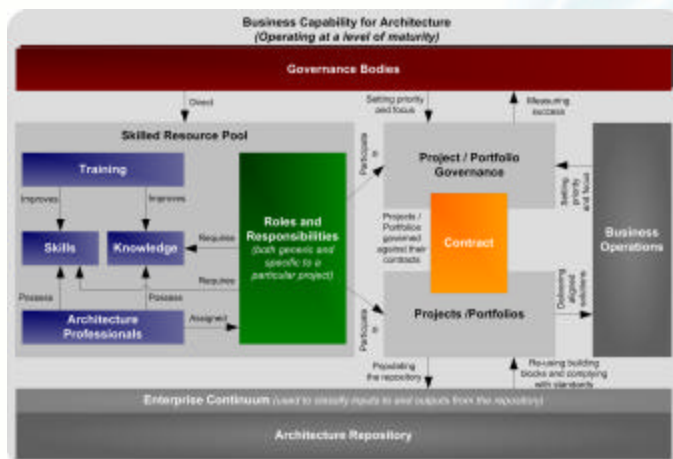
Business Capability for Architecture
(Operating at a level of maturity)

Governance Bodies

Direct

Setting priority and focus

Measuring success

Skilled Resource Pool

Training

Improves

Improves

Skills

Knowledge

Requires

Requires

Possess

Possess

Architecture Professionals

Assigned

Roles and Responsibilities (both generic and specific to a particular project)

Participate in

Participate in

Project / Portfolio Governance

Projects / Portfolios governed against their contracts

Contract

Setting priority and focus

Delivering aligned solutions

Business Operations

Projects /Portfolios

Populating the repository

Re-using building blocks and complying with standards

Enterprise Continuum (used to classify inputs to and outputs from the repository)

Architecture Repository